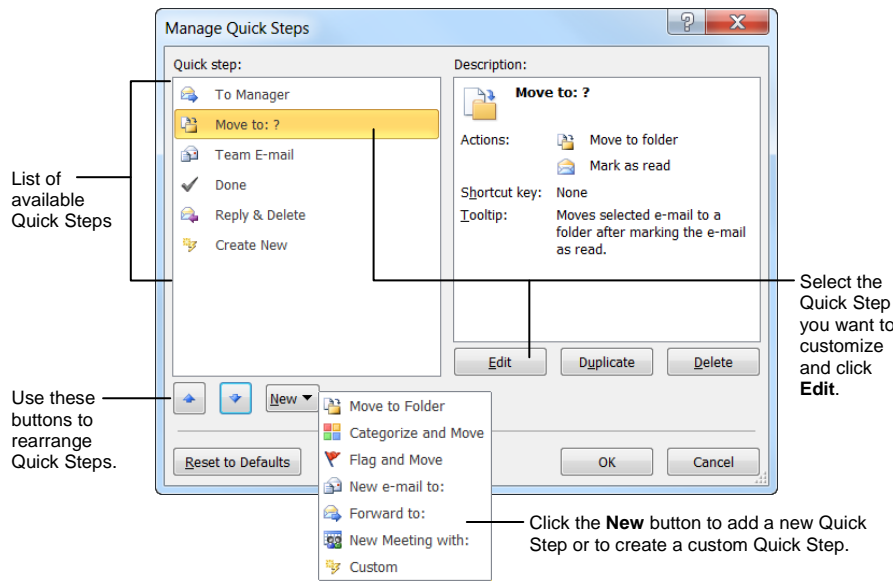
Manage Quick Steps

Quick step:

To Manager

Move to: ?

Team E-mail

Done

Reply & Delete

Create New

Description:

Move to: ?

Actions: Move to folder

Mark as read

Shortcut key: None

Tooltip: Moves selected e-mail to a folder after marking the e-mail as read.

Edit

Duplicate

Delete

New

Move to Folder

Categorize and Move

Flag and Move

New e-mail to:

Forward to:

New Meeting with:

Custom

Reset to Defaults

OK

Cancel

List of available Quick Steps

Use these buttons to rearrange Quick Steps.

Select the Quick Step you want to customize and click **Edit**.

Click the **New** button to add a new Quick Step or to create a custom Quick Step.